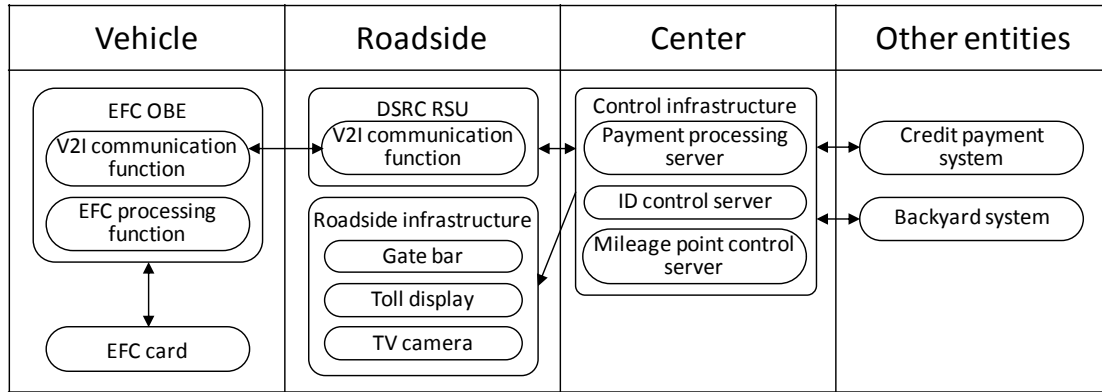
| Vehicle | Roadside | Center | Other entities |
|---|---|---|---|

EFC OBE
V2I communication function
EFC processing function

EFC card

DSRC RSU
V2I communication function

Roadside infrastructure
Gate bar
Toll display
TV camera

Control infrastructure
Payment processing server
ID control server
Mileage point control server

Credit payment system

Backyard system